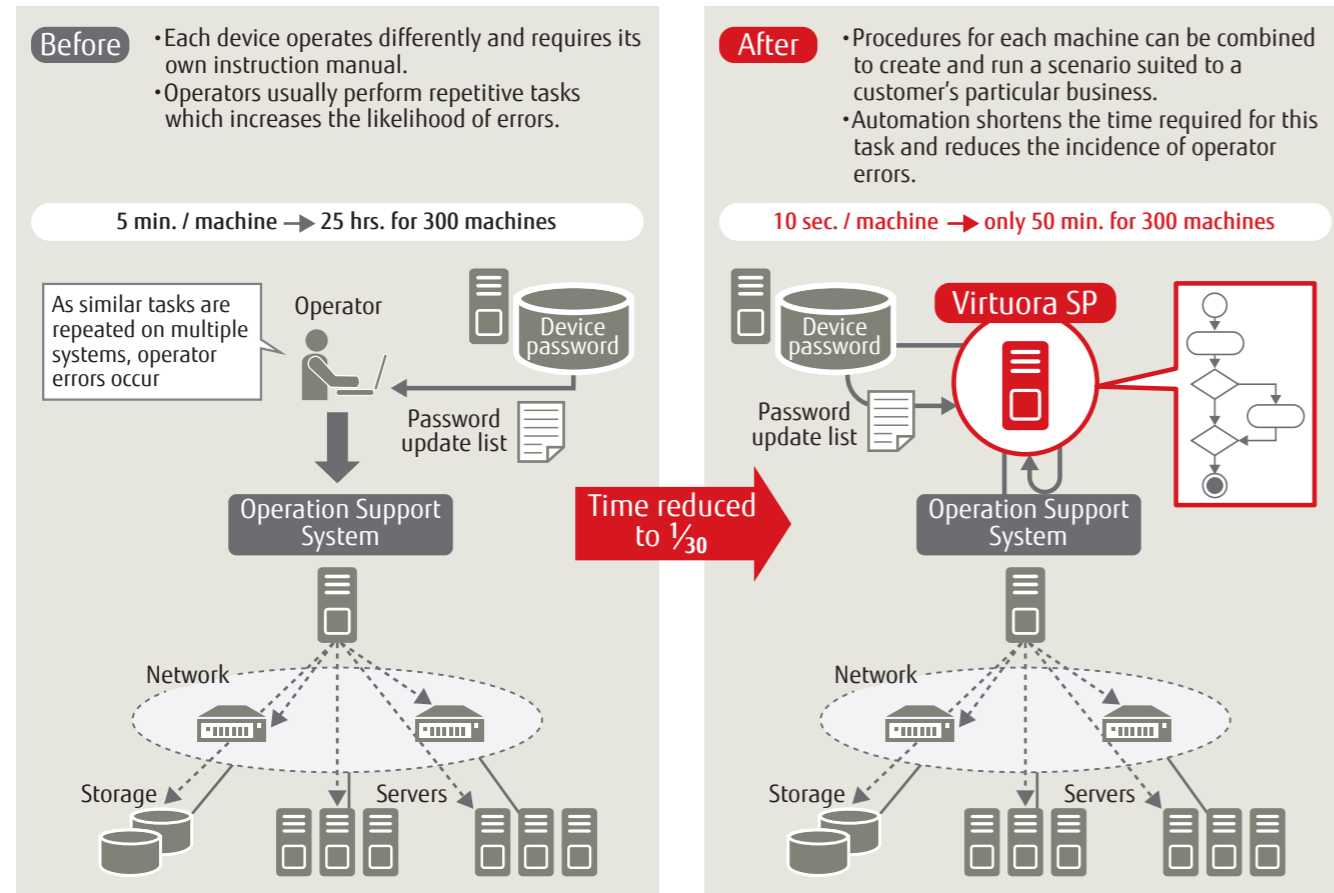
Before
・Each device operates differently and requires its own instruction manual.
・Operators usually perform repetitive tasks which increases the likelihood of errors.

5 min. / machine → 25 hrs. for 300 machines

As similar tasks are repeated on multiple systems, operator errors occur

Operator

Device password

Password update list

Operation Support System

Network

Storage

Servers

Time reduced to $\frac{1}{30}$

After
・Procedures for each machine can be combined to create and run a scenario suited to a customer's particular business.
・Automation shortens the time required for this task and reduces the incidence of operator errors.

10 sec. / machine → only 50 min. for 300 machines

Virtuora SP

Device password

Password update list

Operation Support System

Network

Storage

Servers